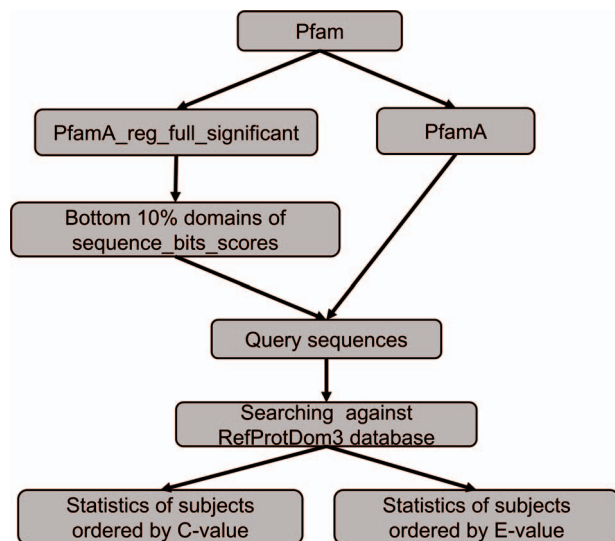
Pfam

PfamA_reg_full_significant

PfamA

Bottom 10% domains of sequence_bits_scores

Query sequences

Searching against RefProtDom3 database

Statistics of subjects ordered by C-value

Statistics of subjects ordered by E-value